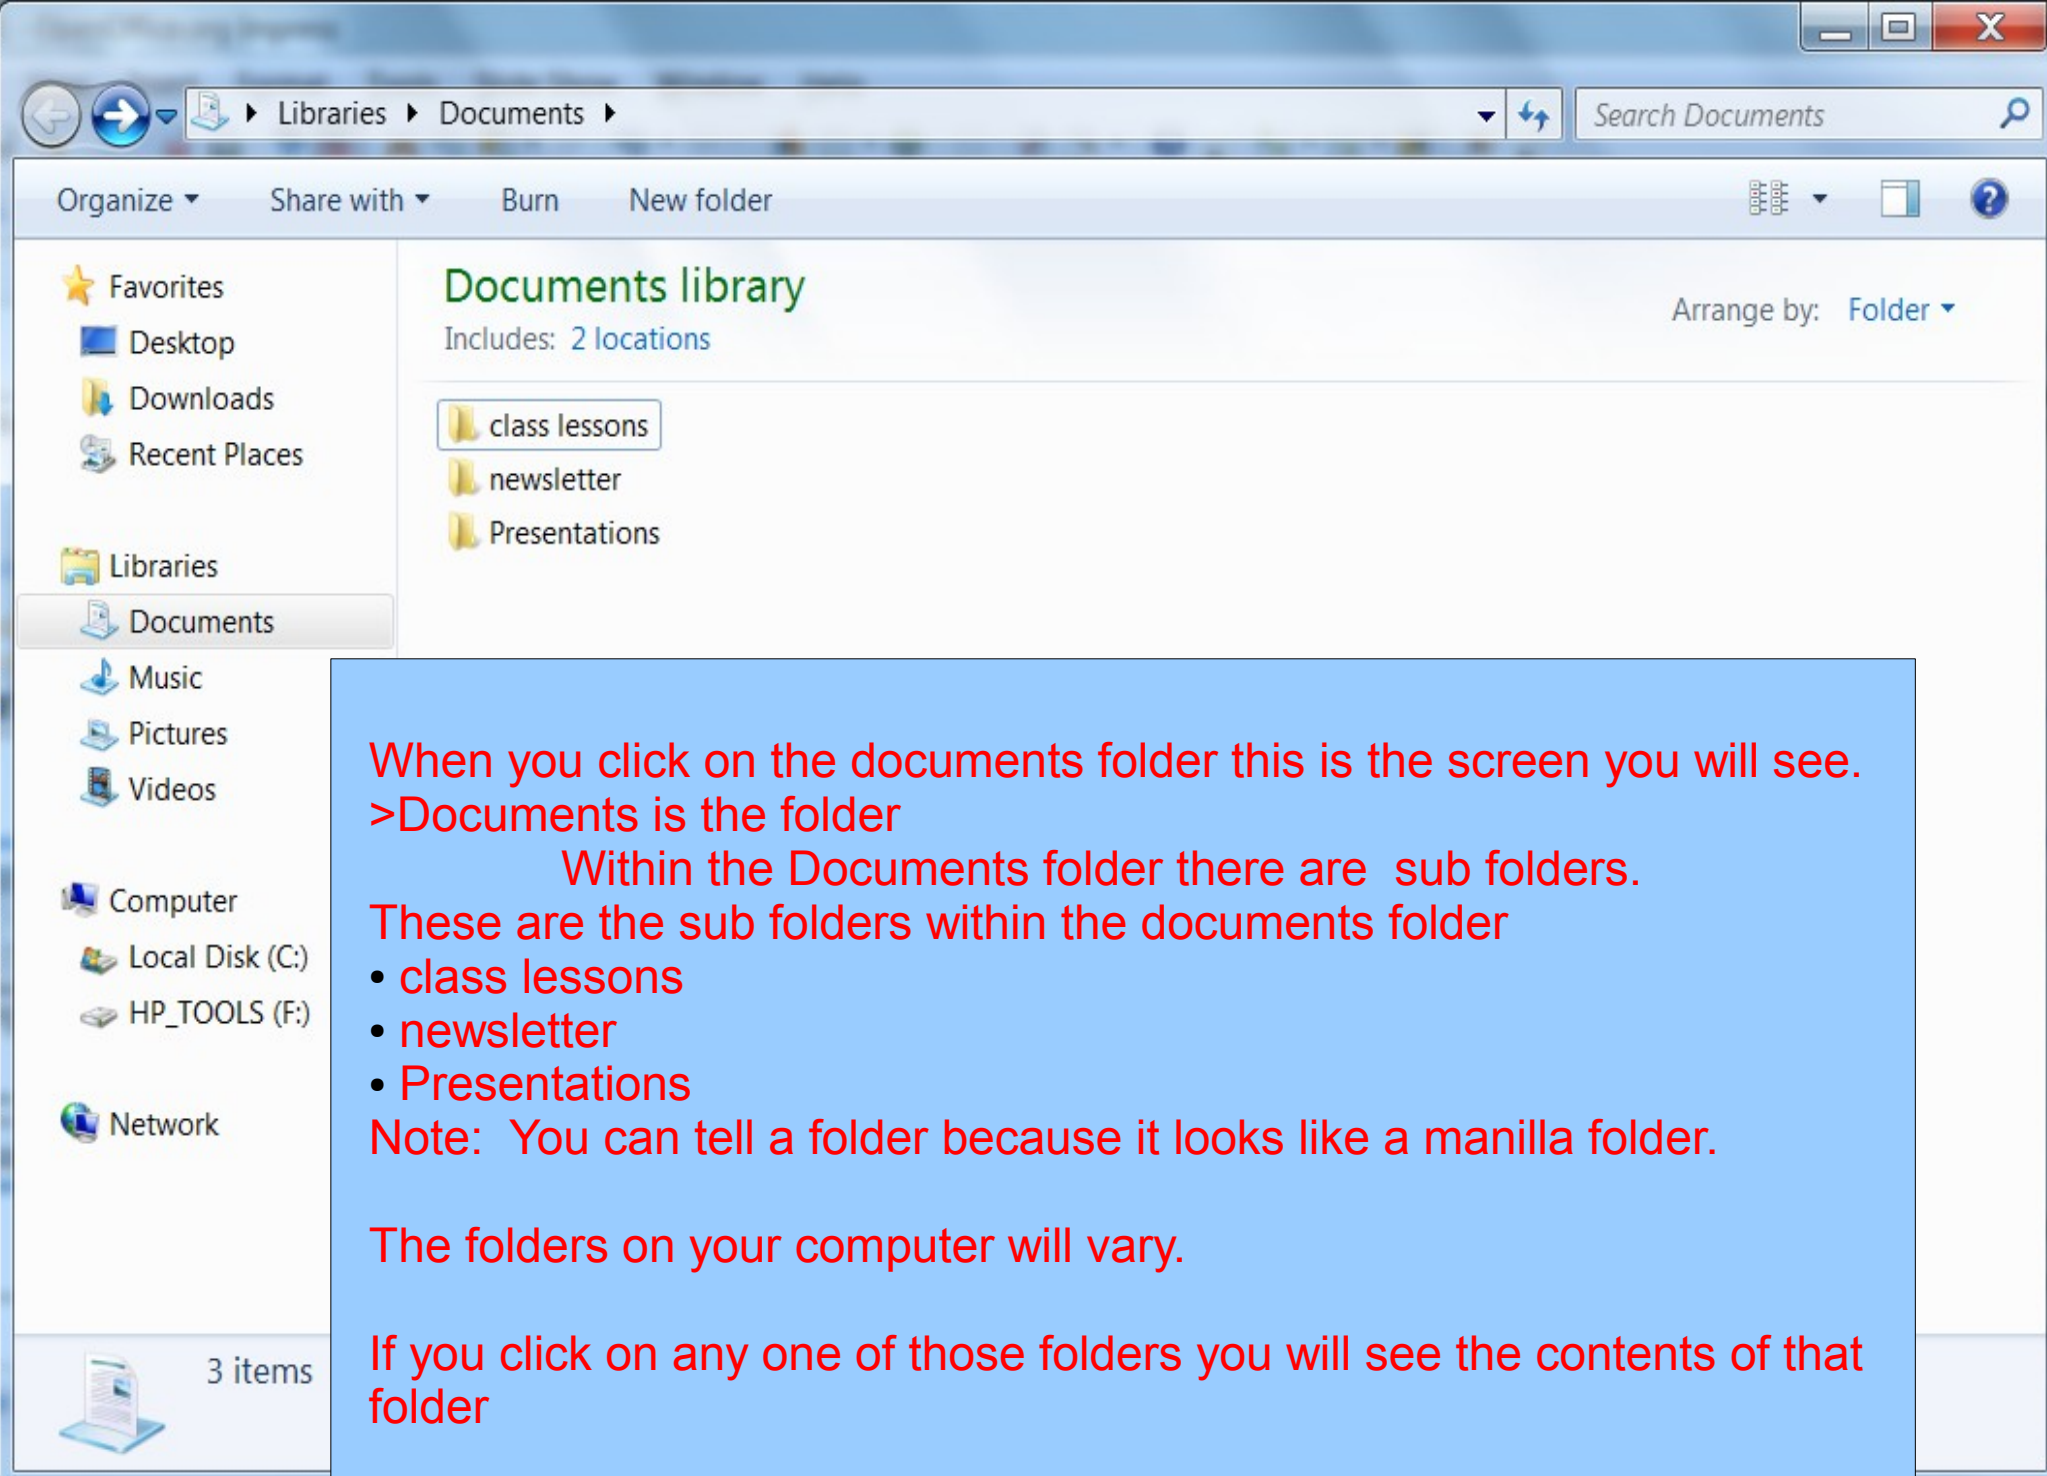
Libraries ▸ Documents ▸

Search Documents

Organize ▾ Share with ▾ Burn New folder

Favorites
Desktop
Downloads
Recent Places

Libraries
Documents
Music
Pictures
Videos

Computer
Local Disk (C:)
HP_TOOLS (F:)

Network

Documents library
Includes: 2 locations

Arrange by: Folder ▾

class lessons
newsletter
Presentations

3 items

When you click on the documents folder this is the screen you will see.
>Documents is the folder
Within the Documents folder there are sub folders.
These are the sub folders within the documents folder
• class lessons
• newsletter
• Presentations
Note: You can tell a folder because it looks like a manilla folder.

The folders on your computer will vary.

If you click on any one of those folders you will see the contents of that folder